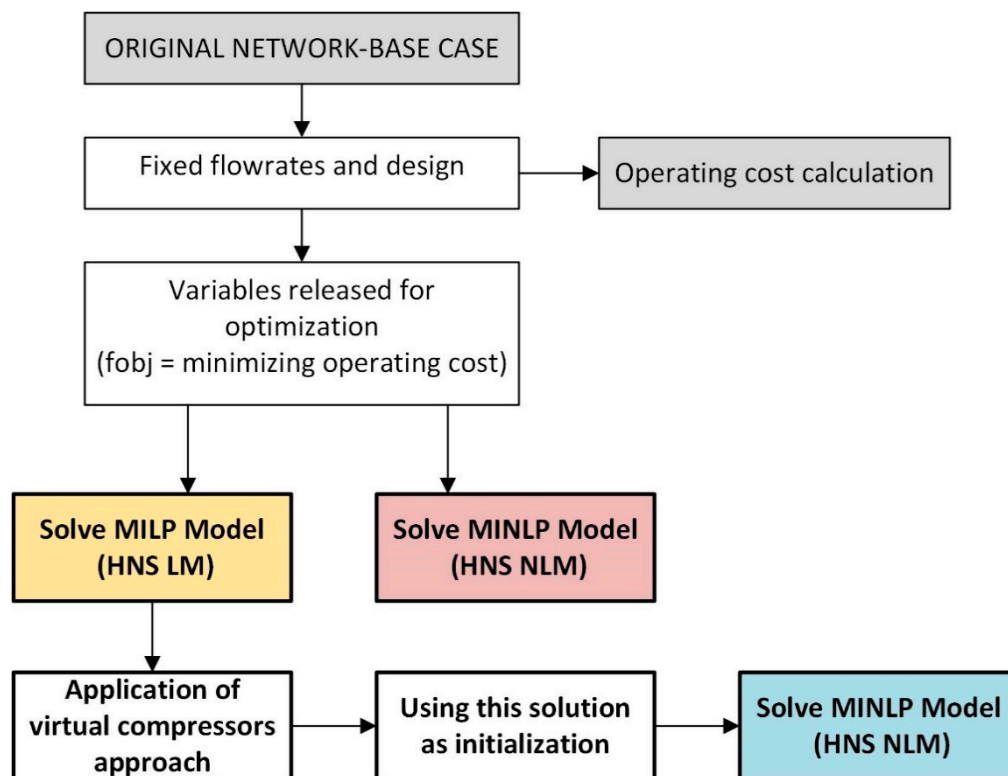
ORIGINAL NETWORK-BASE CASE

Fixed flowrates and design

Operating cost calculation

Variables released for optimization (fobj = minimizing operating cost)

Solve MILP Model (HNS LM)

Solve MINLP Model (HNS NLM)

Application of virtual compressors approach

Using this solution as initialization

Solve MINLP Model (HNS NLM)